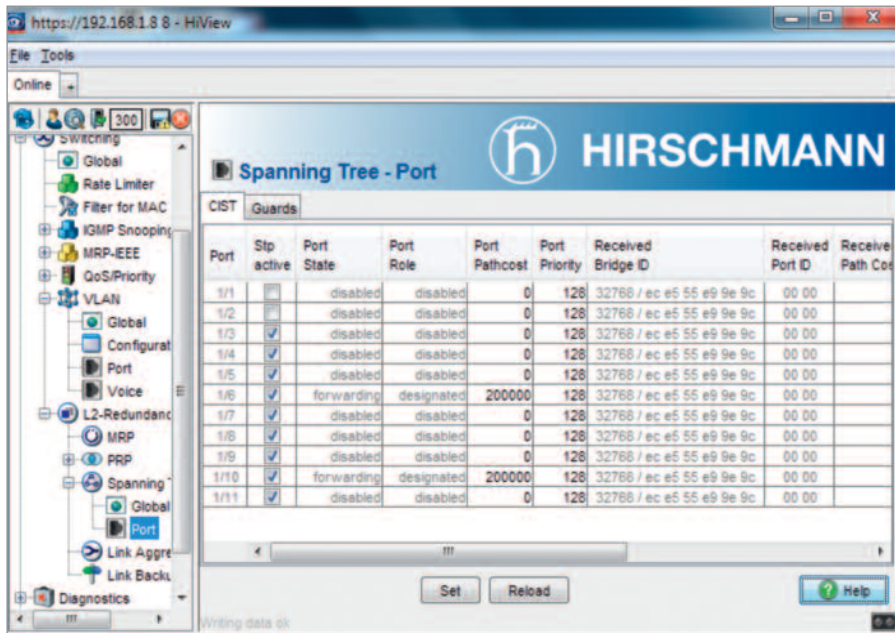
https://192.168.1.8 8 - HiView

File Tools

Online

300

Switching
Global
Rate Limiter
Filter for MAC
IGMP Snooping
MRP-IEEE
QoS/Priority
VLAN
Global
Configurat
Port
Voice
L2-Redundanc
MRP
PRP
Spanning
Global
Port
Link Aggre
Link Backu
Diagnostics

HIRSCHMANN

Spanning Tree - Port

CIST | Guards

| Port | Stp active | Port State | Port Role | Port Pathcost | Port Priority | Received Bridge ID | Received Port ID | Receive Path Co |
|---|---|---|---|---|---|---|---|---|
| 1/1 | | disabled | disabled | 0 | 128 | 32768 / ec e5 55 e9 9e 9c | 00 00 | |
| 1/2 | | disabled | disabled | 0 | 128 | 32768 / ec e5 55 e9 9e 9c | 00 00 | |
| 1/3 | ✓ | disabled | disabled | 0 | 128 | 32768 / ec e5 55 e9 9e 9c | 00 00 | |
| 1/4 | ✓ | disabled | disabled | 0 | 128 | 32768 / ec e5 55 e9 9e 9c | 00 00 | |
| 1/5 | ✓ | disabled | disabled | 0 | 128 | 32768 / ec e5 55 e9 9e 9c | 00 00 | |
| 1/6 | ✓ | forwarding | designated | 200000 | 128 | 32768 / ec e5 55 e9 9e 9c | 00 00 | |
| 1/7 | ✓ | disabled | disabled | 0 | 128 | 32768 / ec e5 55 e9 9e 9c | 00 00 | |
| 1/8 | ✓ | disabled | disabled | 0 | 128 | 32768 / ec e5 55 e9 9e 9c | 00 00 | |
| 1/9 | ✓ | disabled | disabled | 0 | 128 | 32768 / ec e5 55 e9 9e 9c | 00 00 | |
| 1/10 | ✓ | forwarding | designated | 200000 | 128 | 32768 / ec e5 55 e9 9e 9c | 00 00 | |
| 1/11 | ✓ | disabled | disabled | 0 | 128 | 32768 / ec e5 55 e9 9e 9c | 00 00 | |

Set Reload Help

Writing data ok